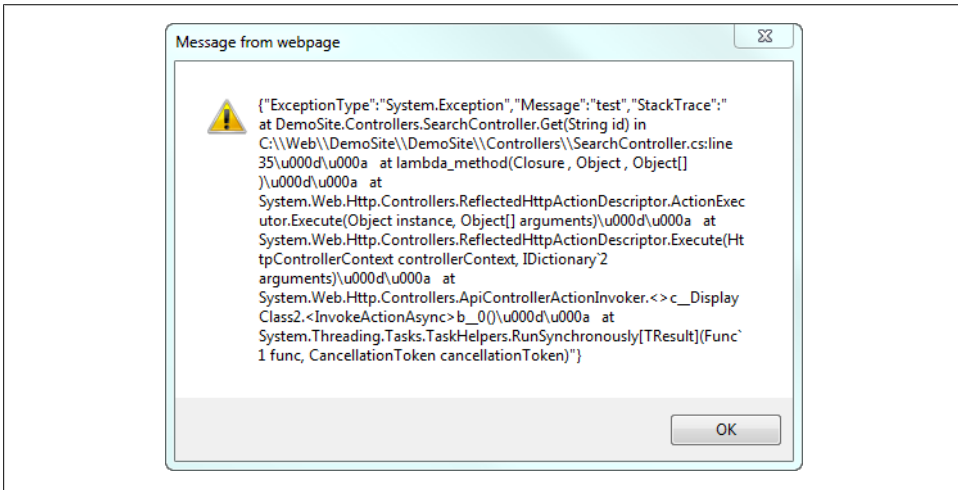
Message from webpage

{"ExceptionType":"System.Exception","Message":"test","StackTrace":" at DemoSite.Controllers.SearchController.Get(String id) in C:\\Web\\DemoSite\\DemoSite\\Controllers\\SearchController.cs:line 35\u000d\u000a at lambda_method(Closure , Object , Object[] )\u000d\u000a at System.Web.Http.Controllers.ReflectedHttpActionDescriptor.ActionExecutor.Execute(Object instance, Object[] arguments)\u000d\u000a at System.Web.Http.Controllers.ReflectedHttpActionDescriptor.Execute(HttpControllerContext controllerContext, IDictionary`2 arguments)\u000d\u000a at System.Web.Http.Controllers.ApiControllerActionInvoker.<>c__DisplayClass2.<InvokeActionAsync>b__0()\u000d\u000a at System.Threading.Tasks.TaskHelpers.RunSynchronously[TResult](Func`1 func, CancellationToken cancellationToken)"}

OK